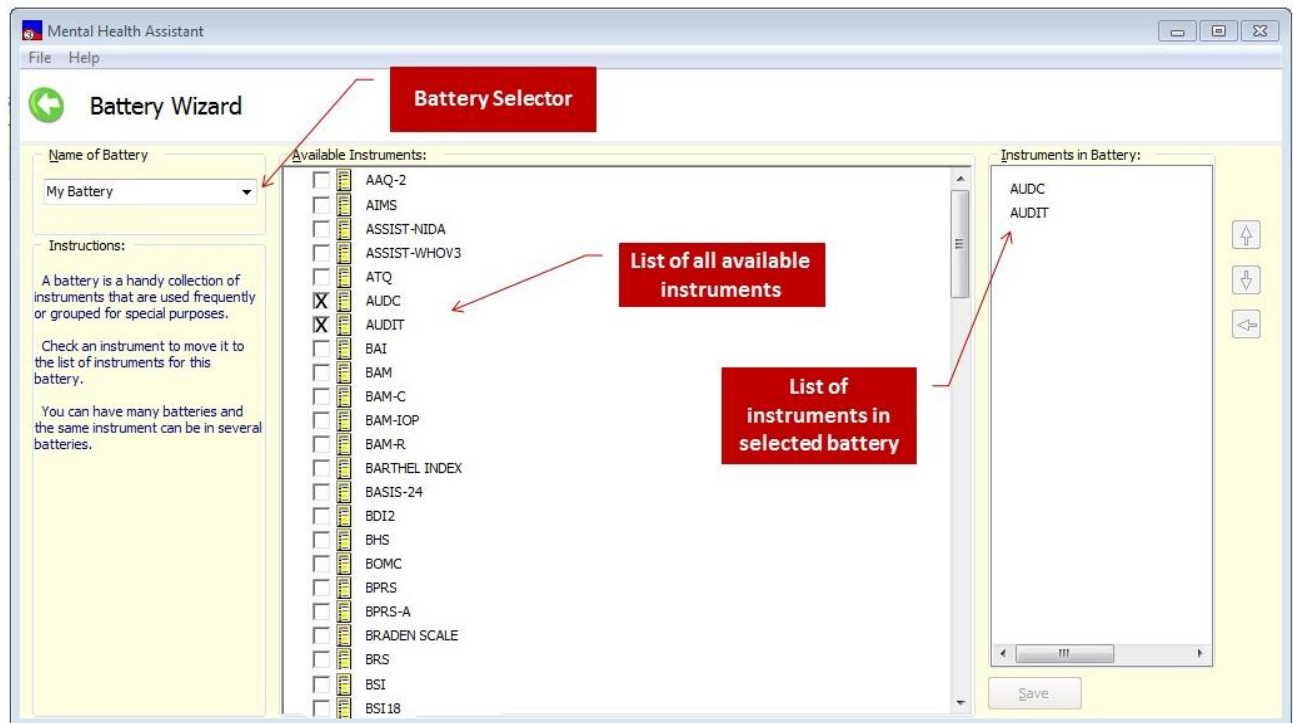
Mental Health Assistant

File Help

Battery Wizard

Battery Selector

Name of Battery

My Battery

Instructions:

A battery is a handy collection of instruments that are used frequently or grouped for special purposes.

Check an instrument to move it to the list of instruments for this battery.

You can have many batteries and the same instrument can be in several batteries.

Available Instruments:

AAQ-2
AIMS
ASSIST-NIDA
ASSIST-WHOV3
ATQ
X AUDC
X AUDIT
BAI
BAM
BAM-C
BAM-IOP
BAM-R
BARTHEL INDEX
BASIS-24
BDI2
BHS
BOMC
BPRS
BPRS-A
BRADEN SCALE
BRS
BSI
BSI18

List of all available instruments

List of instruments in selected battery

Instruments in Battery:

AUDC
AUDIT

Save